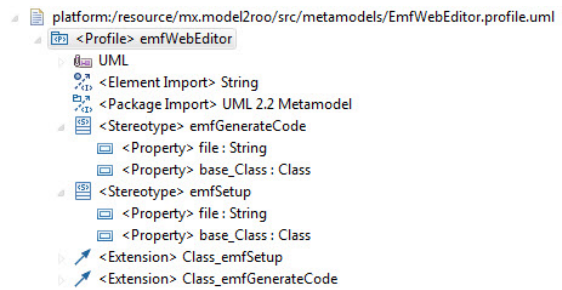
platform:/resource/mx.model2roo/src/metamodels/EmfWebEditor.profile.uml
<Profile> emfWebEditor
UML
<Element Import> String
<Package Import> UML 2.2 Metamodel
<Stereotype> emfGenerateCode
<Property> file : String
<Property> base_Class : Class
<Stereotype> emfSetup
<Property> file : String
<Property> base_Class : Class
<Extension> Class_emfSetup
<Extension> Class_emfGenerateCode